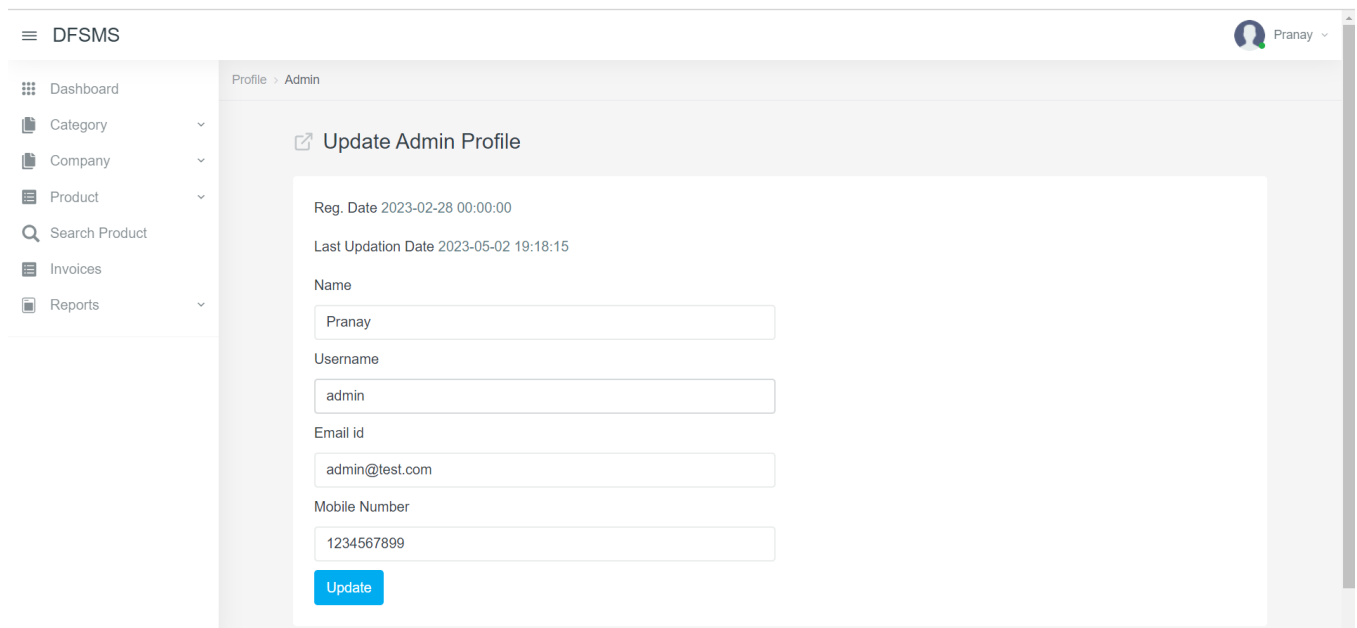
DFSMS

Pranay

Dashboard
Category
Company
Product
Search Product
Invoices
Reports

Profile > Admin

Update Admin Profile

Reg. Date 2023-02-28 00:00:00

Last Updation Date 2023-05-02 19:18:15

Name
Pranay

Username
admin

Email id
admin@test.com

Mobile Number
1234567899

Update